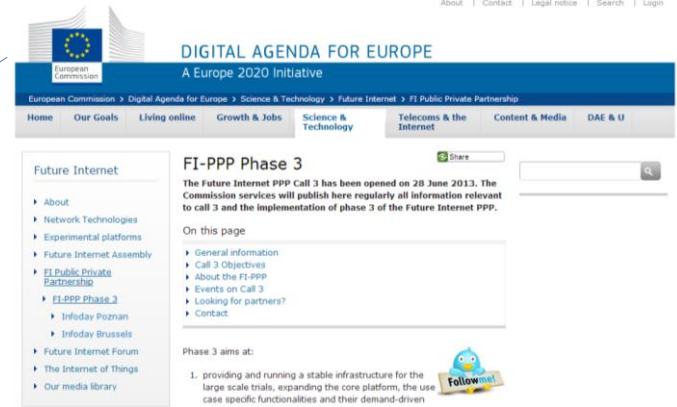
About | Contact | Legal notice | Search | Login

European Commission

DIGITAL AGENDA FOR EUROPE

A Europe 2020 Initiative

European Commission > Digital Agenda for Europe > Science & Technology > Future Internet > FI Public Private Partnership

Home | Our Goals | Living online | Growth & Jobs | Science & Technology | Telecoms & the Internet | Content & Media | DAE & U

Future Internet

About

Network Technologies

Experimental platforms

Future Internet Assembly

FI Public Private Partnership

FI-PPP Phase 3

Infoday Poznan

Infoday Brussels

Future Internet Forum

The Internet of Things

Our media library

FI-PPP Phase 3

Share

The Future Internet PPP Call 3 has been opened on 28 June 2013. The Commission services will publish here regularly all information relevant to call 3 and the implementation of phase 3 of the Future Internet PPP.

On this page

General information

Call 3 Objectives

About the FI-PPP

Events on Call 3

Looking for partners?

Contact

Phase 3 aims at:

Follow me!

1. providing and running a stable infrastructure for the large scale trials, expanding the core platform, the use case specific functionalities and their demand-driven